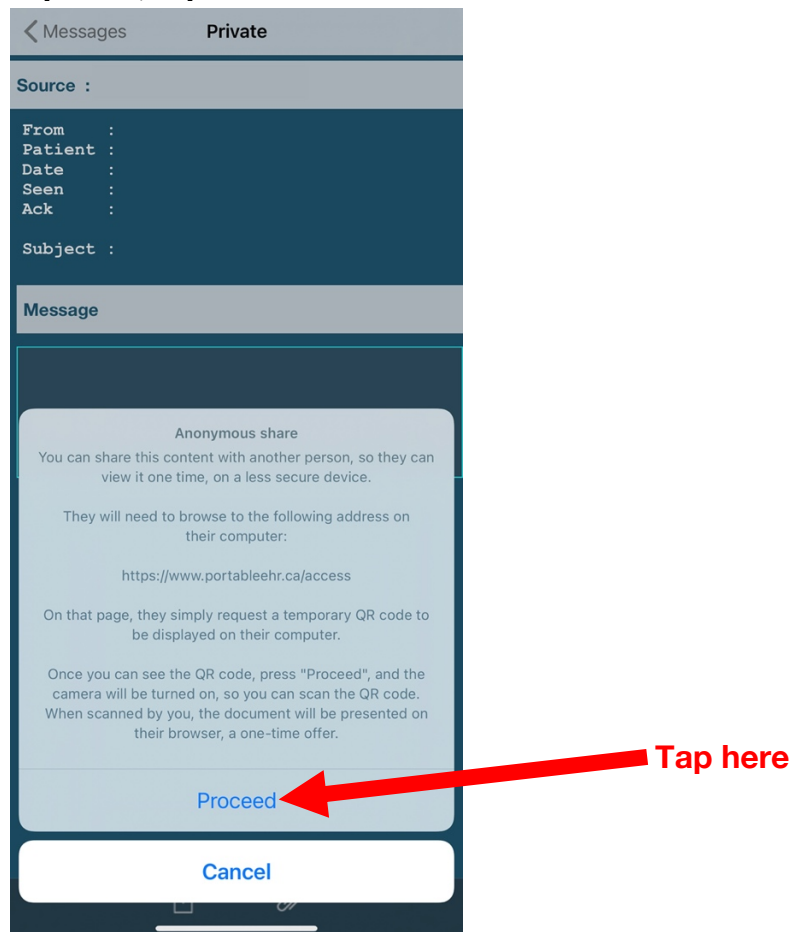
Messages Private

Source :

From :
Patient :
Date :
Seen :
Ack :

Subject :

Message

Anonymous share

You can share this content with another person, so they can view it one time, on a less secure device.

They will need to browse to the following address on their computer:

https://www.portableehr.ca/access

On that page, they simply request a temporary QR code to be displayed on their computer.

Once you can see the QR code, press "Proceed", and the camera will be turned on, so you can scan the QR code. When scanned by you, the document will be presented on their browser, a one-time offer.

Proceed

Tap here

Cancel